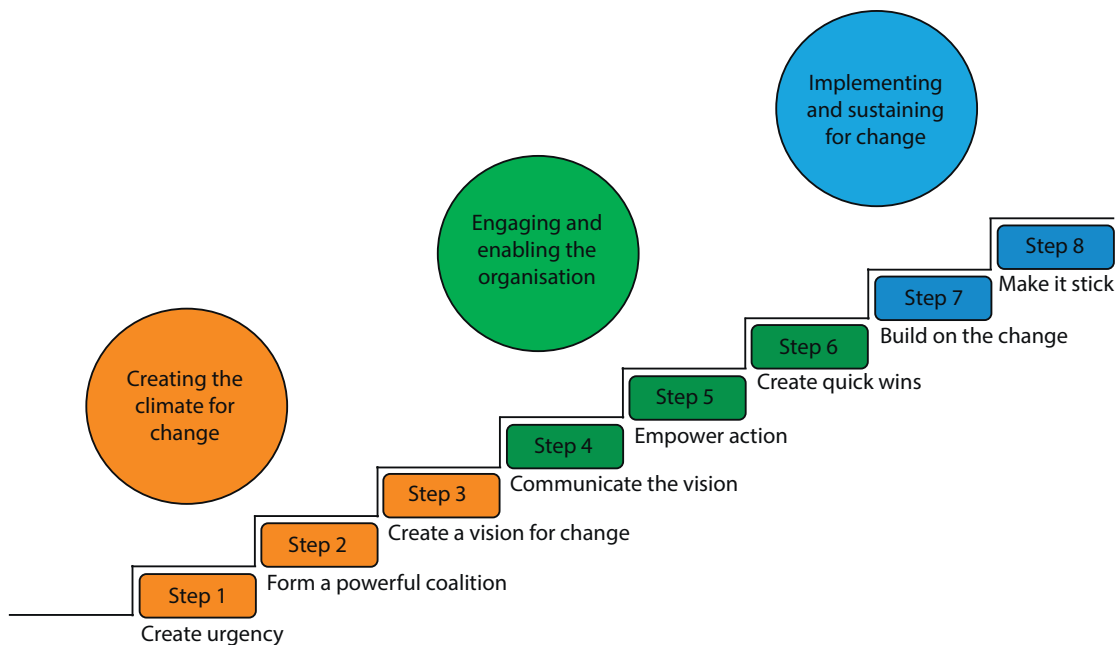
Implementing and sustaining for change

Engaging and enabling the organisation

Creating the climate for change

Step 8
Make it stick

Step 7
Build on the change

Step 6
Create quick wins

Step 5
Empower action

Step 4
Communicate the vision

Step 3
Create a vision for change

Step 2
Form a powerful coalition

Step 1
Create urgency